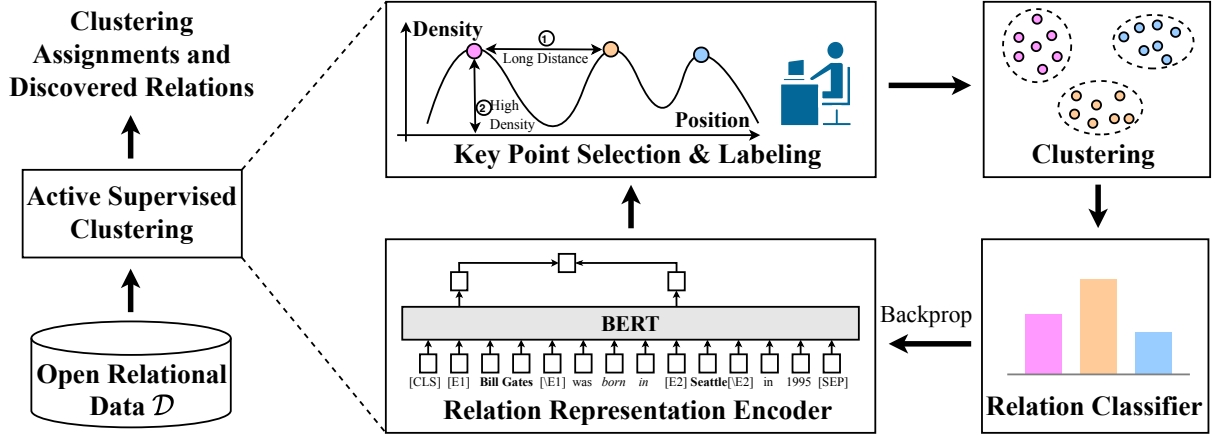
Clustering Assignments and Discovered Relations

Active Supervised Clustering

Open Relational Data $\mathcal{D}$

Density

① Long Distance

② High Density

Position

Key Point Selection & Labeling

Clustering

Relation Classifier

Backprop

BERT

[CLS] [E1] Bill Gates [\E1] was born in [E2] Seattle [\E2] in 1995 [SEP]

Relation Representation Encoder